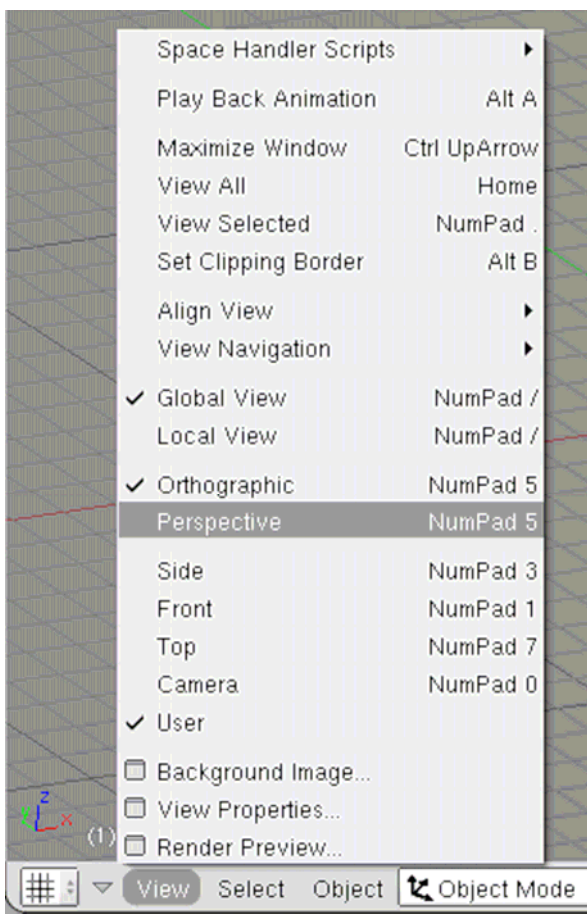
Space Handler Scripts

Play Back Animation Alt A

Maximize Window Ctrl UpArrow
View All Home
View Selected NumPad .
Set Clipping Border Alt B

Align View
View Navigation

✓ Global View NumPad /
Local View NumPad /

✓ Orthographic NumPad 5
Perspective NumPad 5

Side NumPad 3
Front NumPad 1
Top NumPad 7
Camera NumPad 0
✓ User

Background Image...
View Properties...
Render Preview...

Z
Y X
(1)

View Select Object Object Mode